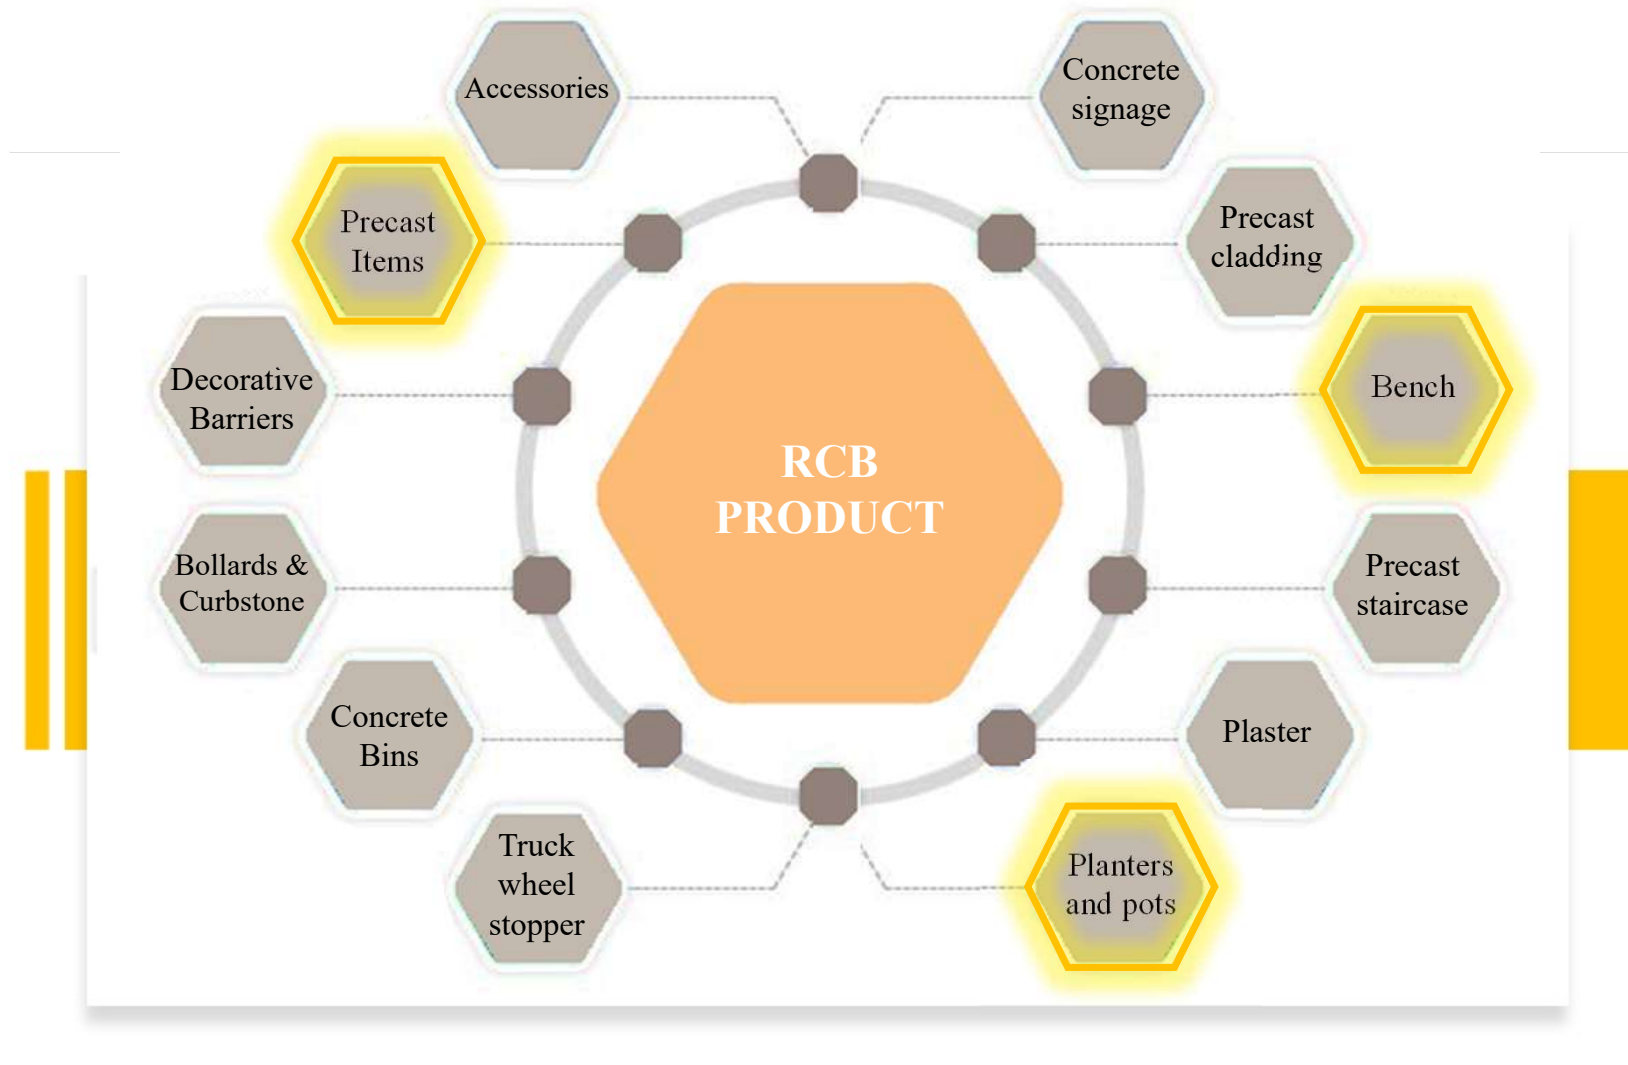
RCB PRODUCT

Accessories

Concrete signage

Precast Items

Precast cladding

Decorative Barriers

Bench

Bollards & Curbstone

Precast staircase

Concrete Bins

Plaster

Truck wheel stopper

Planters and pots